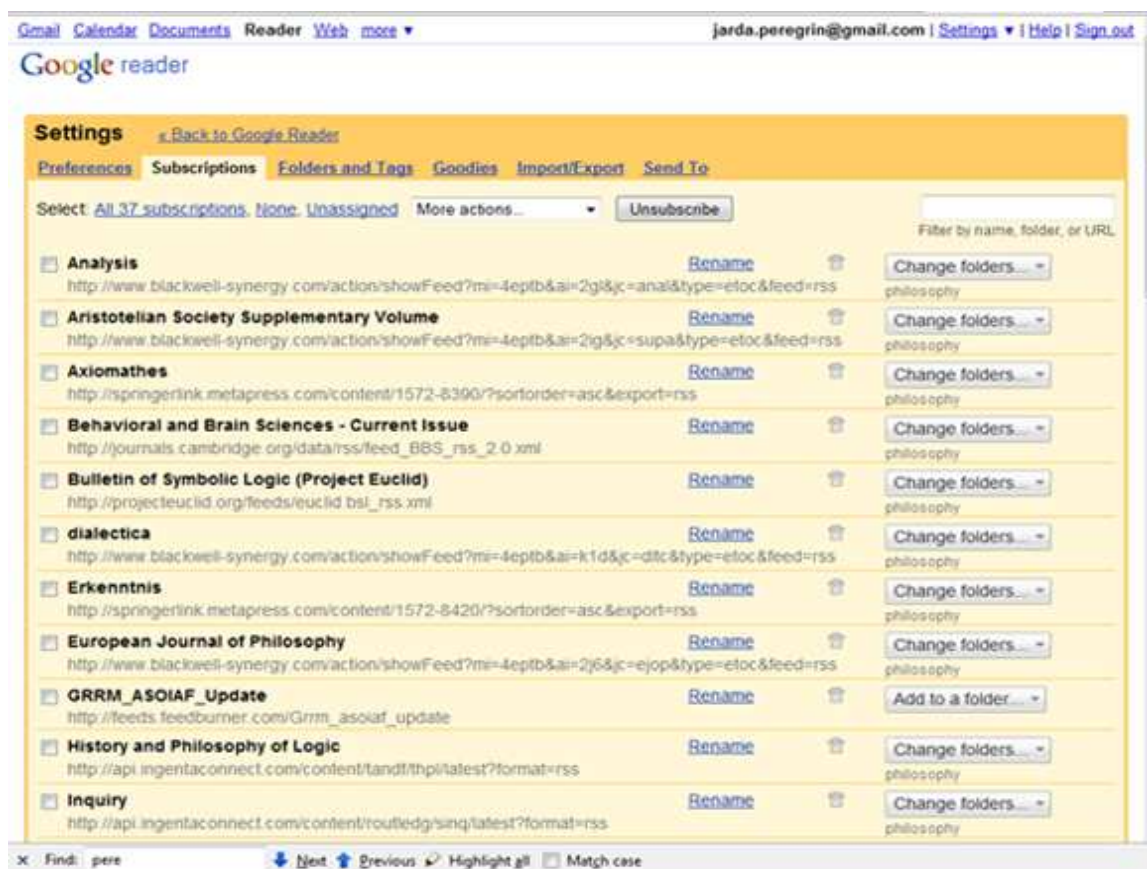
Gmail Calendar Documents Reader Web more ▾ jarda.peregrin@gmail.com | Settings ▾ | Help | Sign out

Google reader

Settings « Back to Google Reader

Preferences Subscriptions Folders and Tags Goodies Import/Export Send To

Select: All 37 subscriptions, None, Unassigned More actions... Unsubscribe

Filter by name, folder, or URL

Analysis
http://www.blackwell-synergy.com/action/showFeed?mi=4eptb&ai=2gl&jc=anal&type=etoc&feed=rss
Rename Change folders... philosophy

Aristotelian Society Supplementary Volume
http://www.blackwell-synergy.com/action/showFeed?mi=4eptb&ai=2ig&jc=supa&type=etoc&feed=rss
Rename Change folders... philosophy

Axiomathes
http://springerlink.metapress.com/content/1572-8390/?sortorder=asc&export=rss
Rename Change folders... philosophy

Behavioral and Brain Sciences - Current Issue
http://journals.cambridge.org/data/rss/feed_BBS_rss_2.0.xml
Rename Change folders... philosophy

Bulletin of Symbolic Logic (Project Euclid)
http://projecteuclid.org/feeds/euclid.bsl_rss.xml
Rename Change folders... philosophy

dialectica
http://www.blackwell-synergy.com/action/showFeed?mi=4eptb&ai=k1d&jc=dltc&type=etoc&feed=rss
Rename Change folders... philosophy

Erkenntnis
http://springerlink.metapress.com/content/1572-8420/?sortorder=asc&export=rss
Rename Change folders... philosophy

European Journal of Philosophy
http://www.blackwell-synergy.com/action/showFeed?mi=4eptb&ai=2j6&jc=ejop&type=etoc&feed=rss
Rename Change folders... philosophy

GRRM_ASOIAF_Update
http://feeds.feedburner.com/Grrm_asoiaf_update
Rename Add to a folder...

History and Philosophy of Logic
http://api.ingentaconnect.com/content/tandf/thpl/latest?format=rss
Rename Change folders... philosophy

Inquiry
http://api.ingentaconnect.com/content/routledg/sinq/latest?format=rss
Rename Change folders... philosophy

× Find: pere Next Previous Highlight all Match case